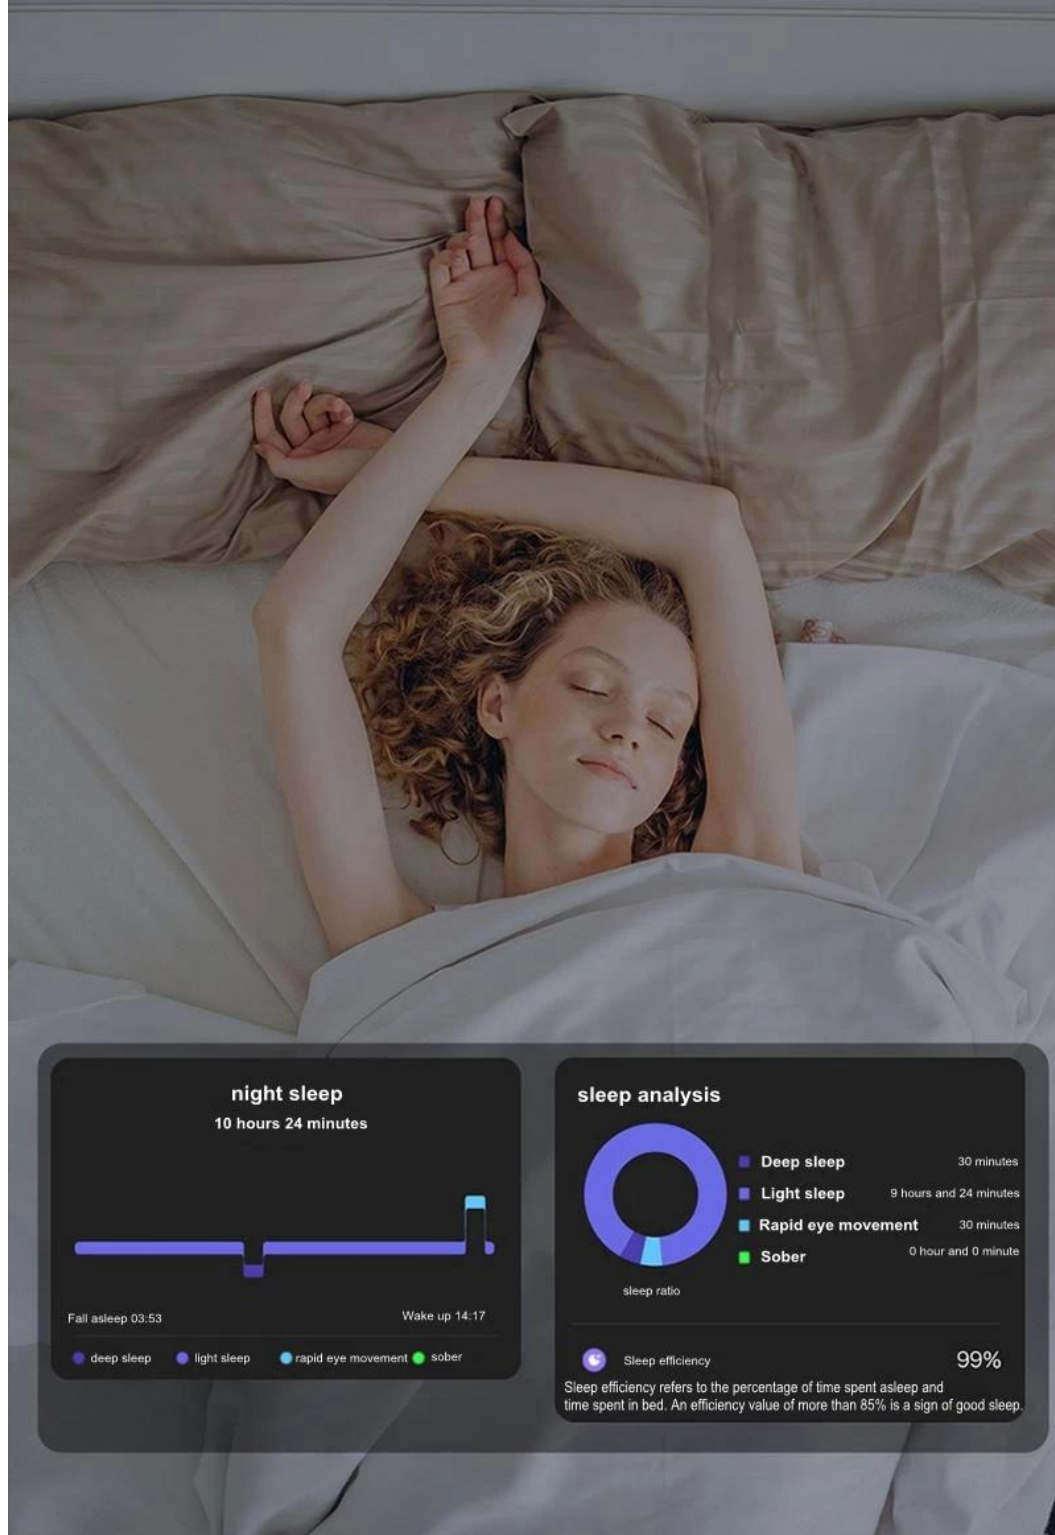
night sleep
10 hours 24 minutes

Fall asleep 03:53
Wake up 14:17

deep sleep
light sleep
rapid eye movement
sober

sleep analysis

Deep sleep 30 minutes
Light sleep 9 hours and 24 minutes
Rapid eye movement 30 minutes
Sober 0 hour and 0 minute

sleep ratio

Sleep efficiency 99%
Sleep efficiency refers to the percentage of time spent asleep and time spent in bed. An efficiency value of more than 85% is a sign of good sleep.